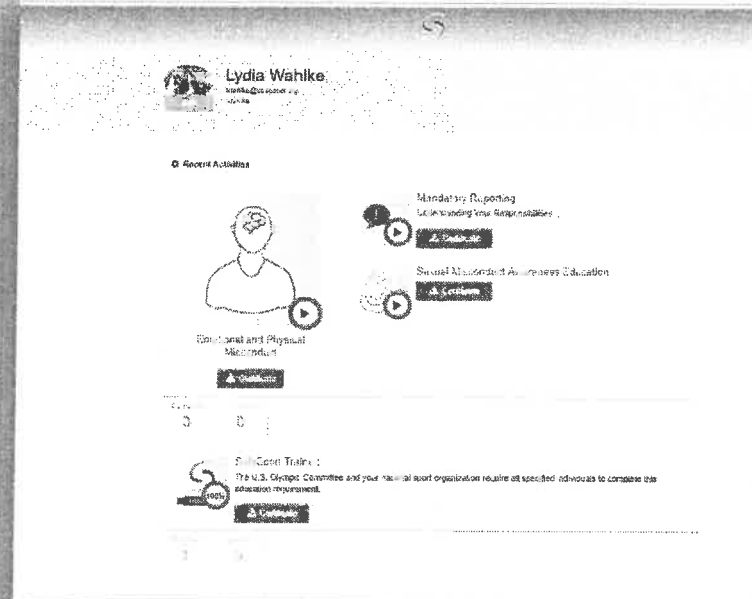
Lydia Wahlke

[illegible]

Recent Activities

Mandatory Reporting
Understanding Your Responsibilities

Certificate

Sexual Misconduct Awareness Education

Certificate

Emotional and Physical Misconduct

Certificate

3 0

SafeSport Trained

The U.S. Olympic Committee and your national sport organization require all specified individuals to complete this education requirement.

100%

Certificate

3 3